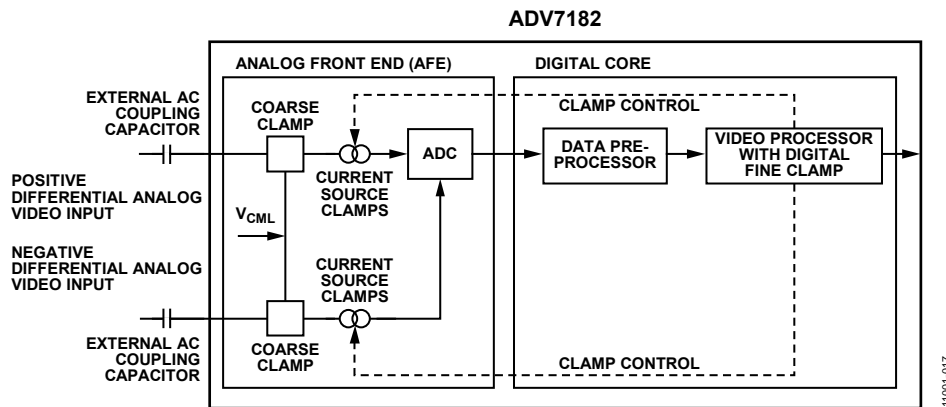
ADV7182

ANALOG FRONT END (AFE)

DIGITAL CORE

EXTERNAL AC COUPLING CAPACITOR

COARSE CLAMP

CLAMP CONTROL

ADC

DATA PRE-PROCESSOR

VIDEO PROCESSOR WITH DIGITAL FINE CLAMP

POSITIVE DIFFERENTIAL ANALOG VIDEO INPUT

CURRENT SOURCE CLAMPS

$V_{CML}$

NEGATIVE DIFFERENTIAL ANALOG VIDEO INPUT

CURRENT SOURCE CLAMPS

EXTERNAL AC COUPLING CAPACITOR

COARSE CLAMP

CLAMP CONTROL

11001-017